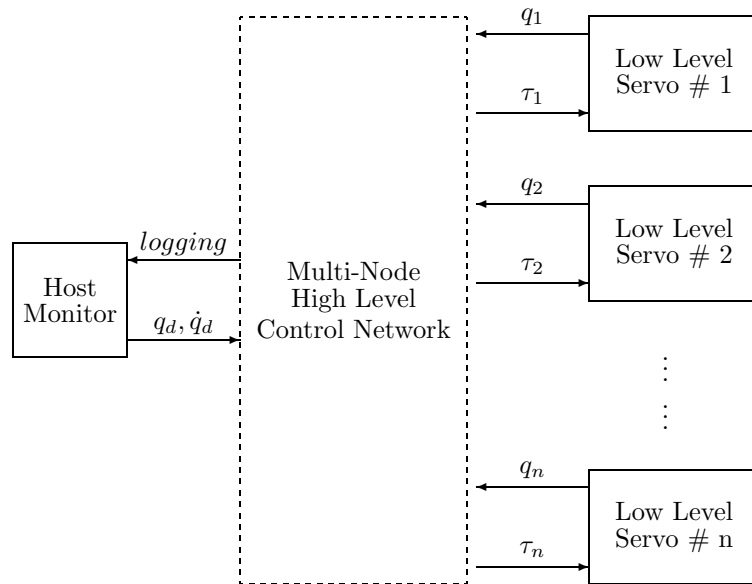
Host Monitor

$logging$

$q_d, \dot{q}_d$

Multi-Node High Level Control Network

$q_1$

$\tau_1$

Low Level Servo # 1

$q_2$

$\tau_2$

Low Level Servo # 2

$\vdots$

$\vdots$

$q_n$

$\tau_n$

Low Level Servo # n